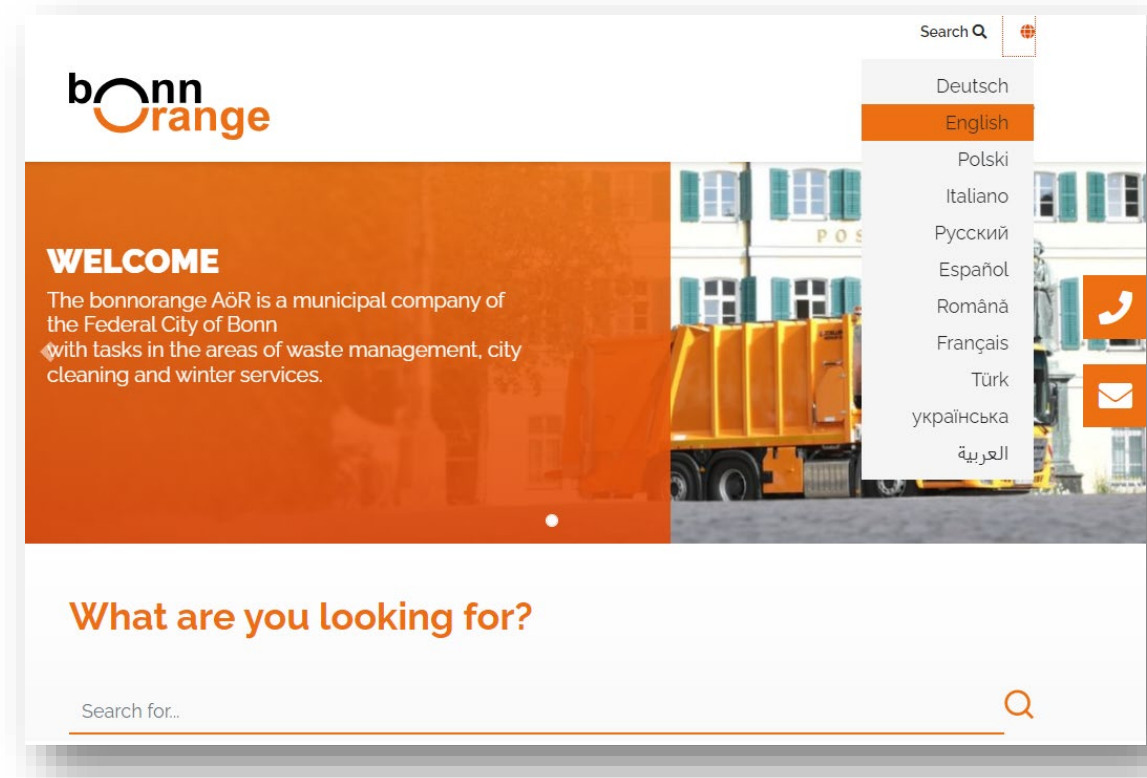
Search

bonn orange

Deutsch
English
Polski
Italiano
Русский
Español
Română
Français
Türk
українська
العربية

WELCOME

The bonnorange AöR is a municipal company of the Federal City of Bonn with tasks in the areas of waste management, city cleaning and winter services.

POS

What are you looking for?

Search for...